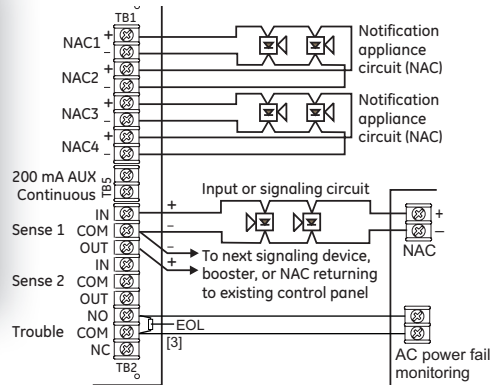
TB1
NAC1 + –
NAC2 + –
NAC3 + –
NAC4 + –
Notification appliance circuit (NAC)
Notification appliance circuit (NAC)
200 mA AUX Continuous
TB5
Input or signaling circuit
Sense 1 IN COM OUT
+
–
+
–
+
To next signaling device, booster, or NAC returning to existing control panel
NAC
Sense 2 IN COM OUT
Trouble NO COM NC
EOL
[3]
TB2
AC power fail monitoring